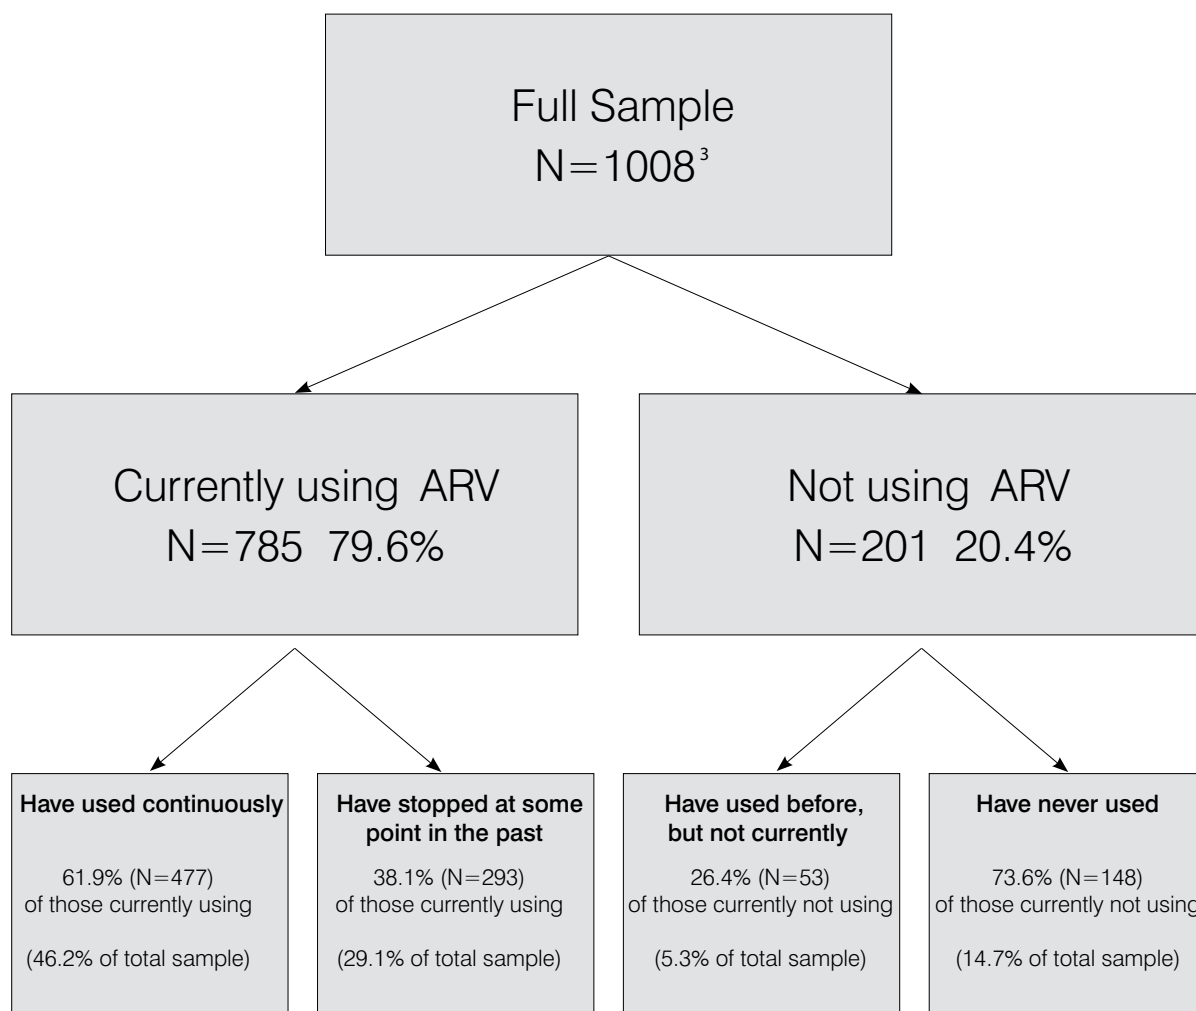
Full Sample
N=1008$^{3}$

Currently using ARV
N=785 79.6%

Not using ARV
N=201 20.4%

Have used continuously

61.9% (N=477)
of those currently using

(46.2% of total sample)

Have stopped at some point in the past

38.1% (N=293)
of those currently using

(29.1% of total sample)

Have used before, but not currently

26.4% (N=53)
of those currently not using

(5.3% of total sample)

Have never used

73.6% (N=148)
of those currently not using

(14.7% of total sample)